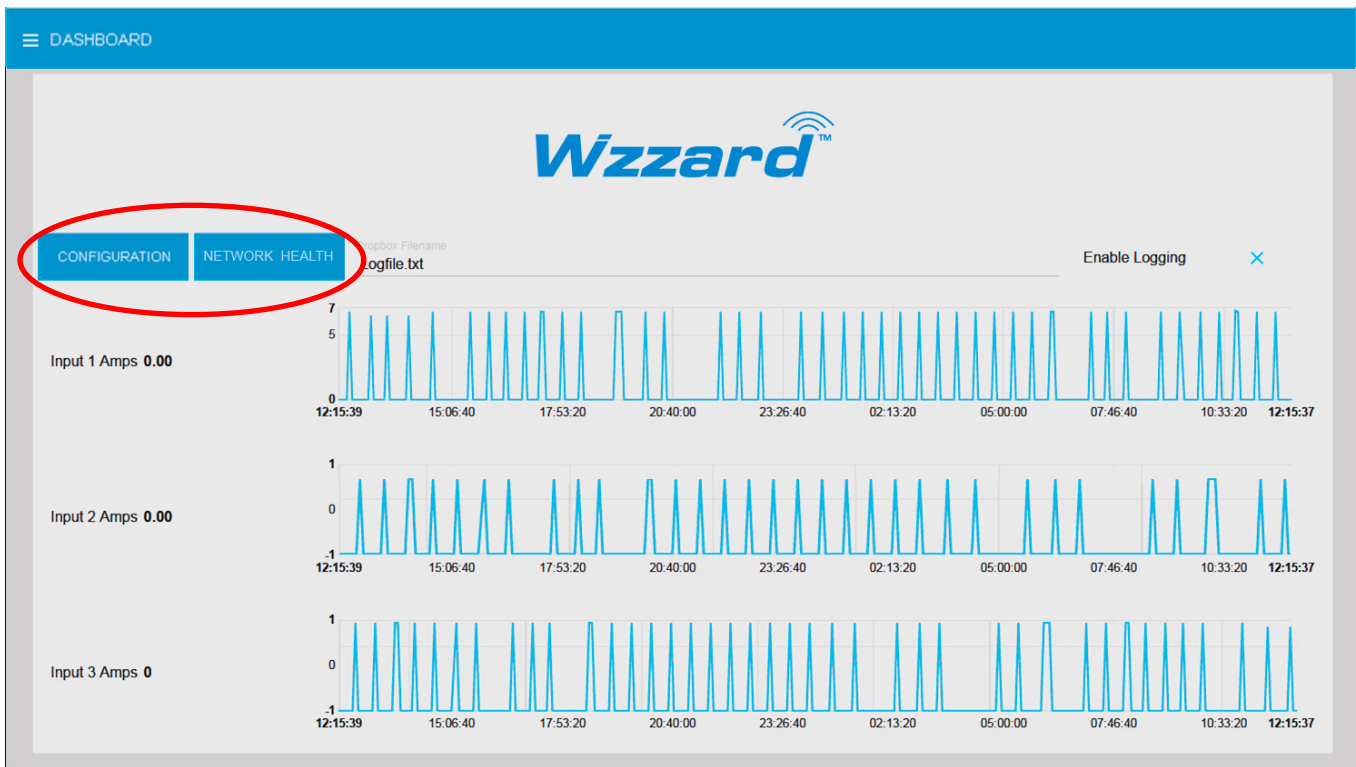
DASHBOARD

Wzzard™

CONFIGURATION NETWORK HEALTH

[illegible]ropbox Filename
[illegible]ogfile.txt

Enable Logging

Input 1 Amps **0.00**

7
5
0
**12:15:39** 15:06:40 17:53:20 20:40:00 23:26:40 02:13:20 05:00:00 07:46:40 10:33:20 **12:15:37**

Input 2 Amps **0.00**

1
0
-1
**12:15:39** 15:06:40 17:53:20 20:40:00 23:26:40 02:13:20 05:00:00 07:46:40 10:33:20 **12:15:37**

Input 3 Amps **0**

1
0
-1
**12:15:39** 15:06:40 17:53:20 20:40:00 23:26:40 02:13:20 05:00:00 07:46:40 10:33:20 **12:15:37**